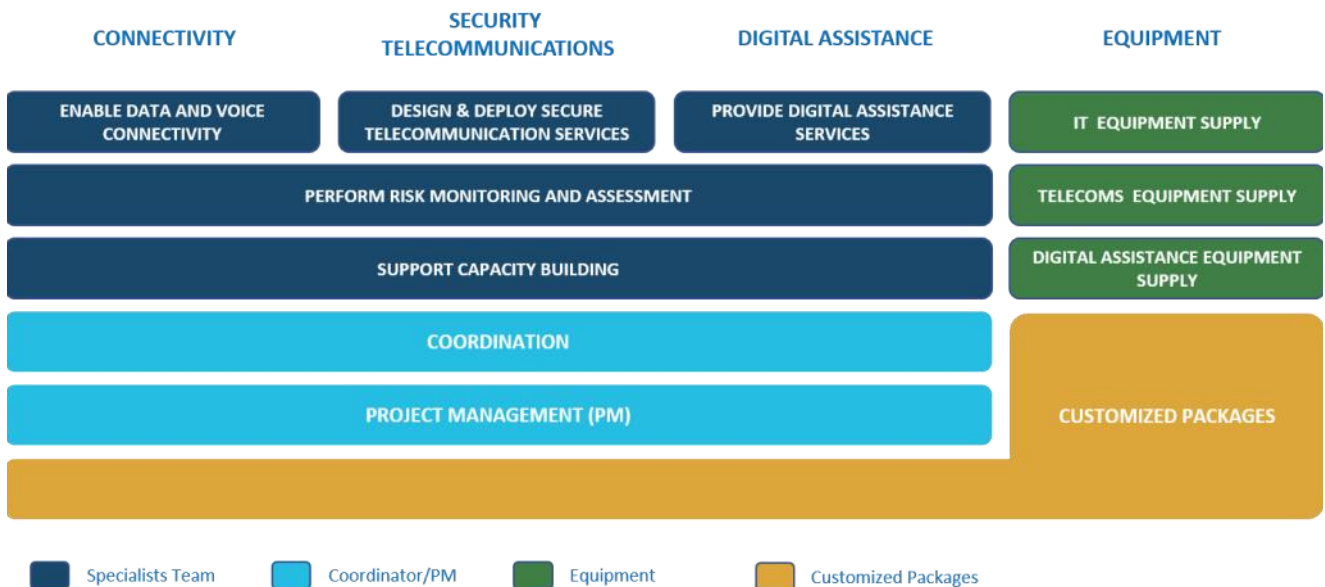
CONNECTIVITY

SECURITY TELECOMMUNICATIONS

DIGITAL ASSISTANCE

EQUIPMENT

ENABLE DATA AND VOICE CONNECTIVITY

DESIGN & DEPLOY SECURE TELECOMMUNICATION SERVICES

PROVIDE DIGITAL ASSISTANCE SERVICES

IT EQUIPMENT SUPPLY

PERFORM RISK MONITORING AND ASSESSMENT

TELECOMS EQUIPMENT SUPPLY

SUPPORT CAPACITY BUILDING

DIGITAL ASSISTANCE EQUIPMENT SUPPLY

COORDINATION

PROJECT MANAGEMENT (PM)

CUSTOMIZED PACKAGES

Specialists Team

Coordinator/PM

Equipment

Customized Packages